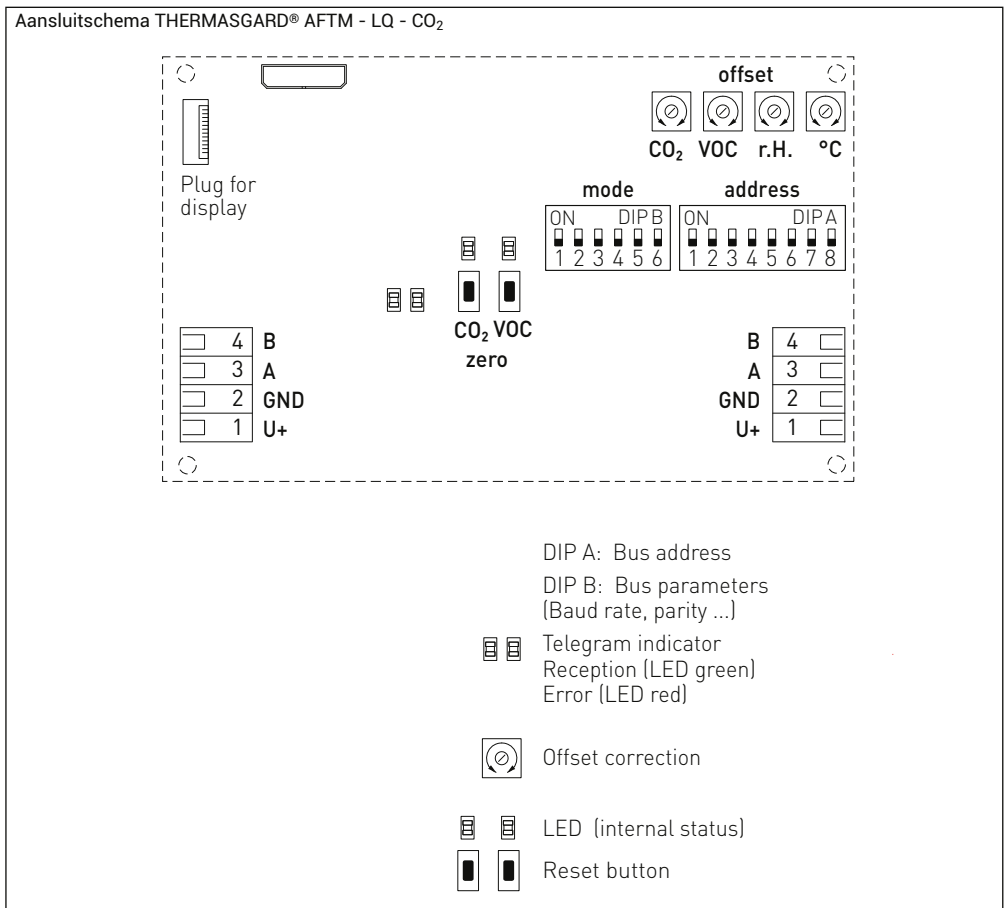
Aansluitschema THERMASGARD® AFTM - LQ - $CO_2$

offset

$CO_2$ VOC r.H. °C

Plug for display

mode

ON DIP B
1 2 3 4 5 6

address

ON DIP A
1 2 3 4 5 6 7 8

$CO_2$ VOC
zero

4 B
3 A
2 GND
1 U+

B 4
A 3
GND 2
U+ 1

DIP A: Bus address

DIP B: Bus parameters (Baud rate, parity ...)

Telegram indicator
Reception (LED green)
Error (LED red)

Offset correction

LED (internal status)

Reset button